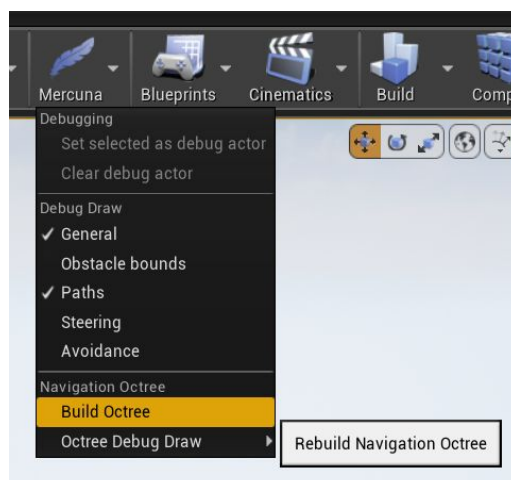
Mercuna Blueprints Cinematics Build Comp

Debugging
Set selected as debug actor
Clear debug actor

Debug Draw
✓ General
Obstacle bounds
✓ Paths
Steering
Avoidance

Navigation Octree
Build Octree
Octree Debug Draw

Rebuild Navigation Octree